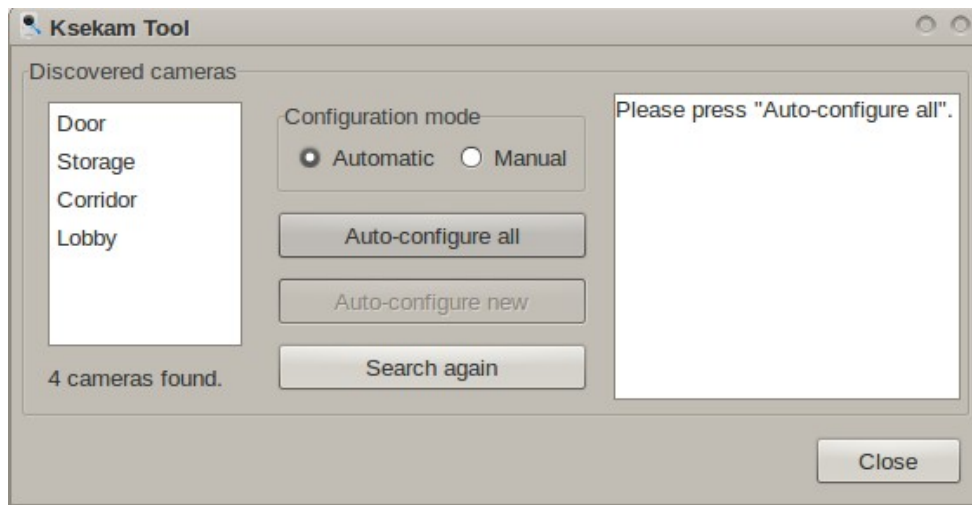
Ksekam Tool

Discovered cameras

Door
Storage
Corridor
Lobby

4 cameras found.

Configuration mode
Automatic
Manual

Auto-configure all

Auto-configure new

Search again

Please press "Auto-configure all".

Close